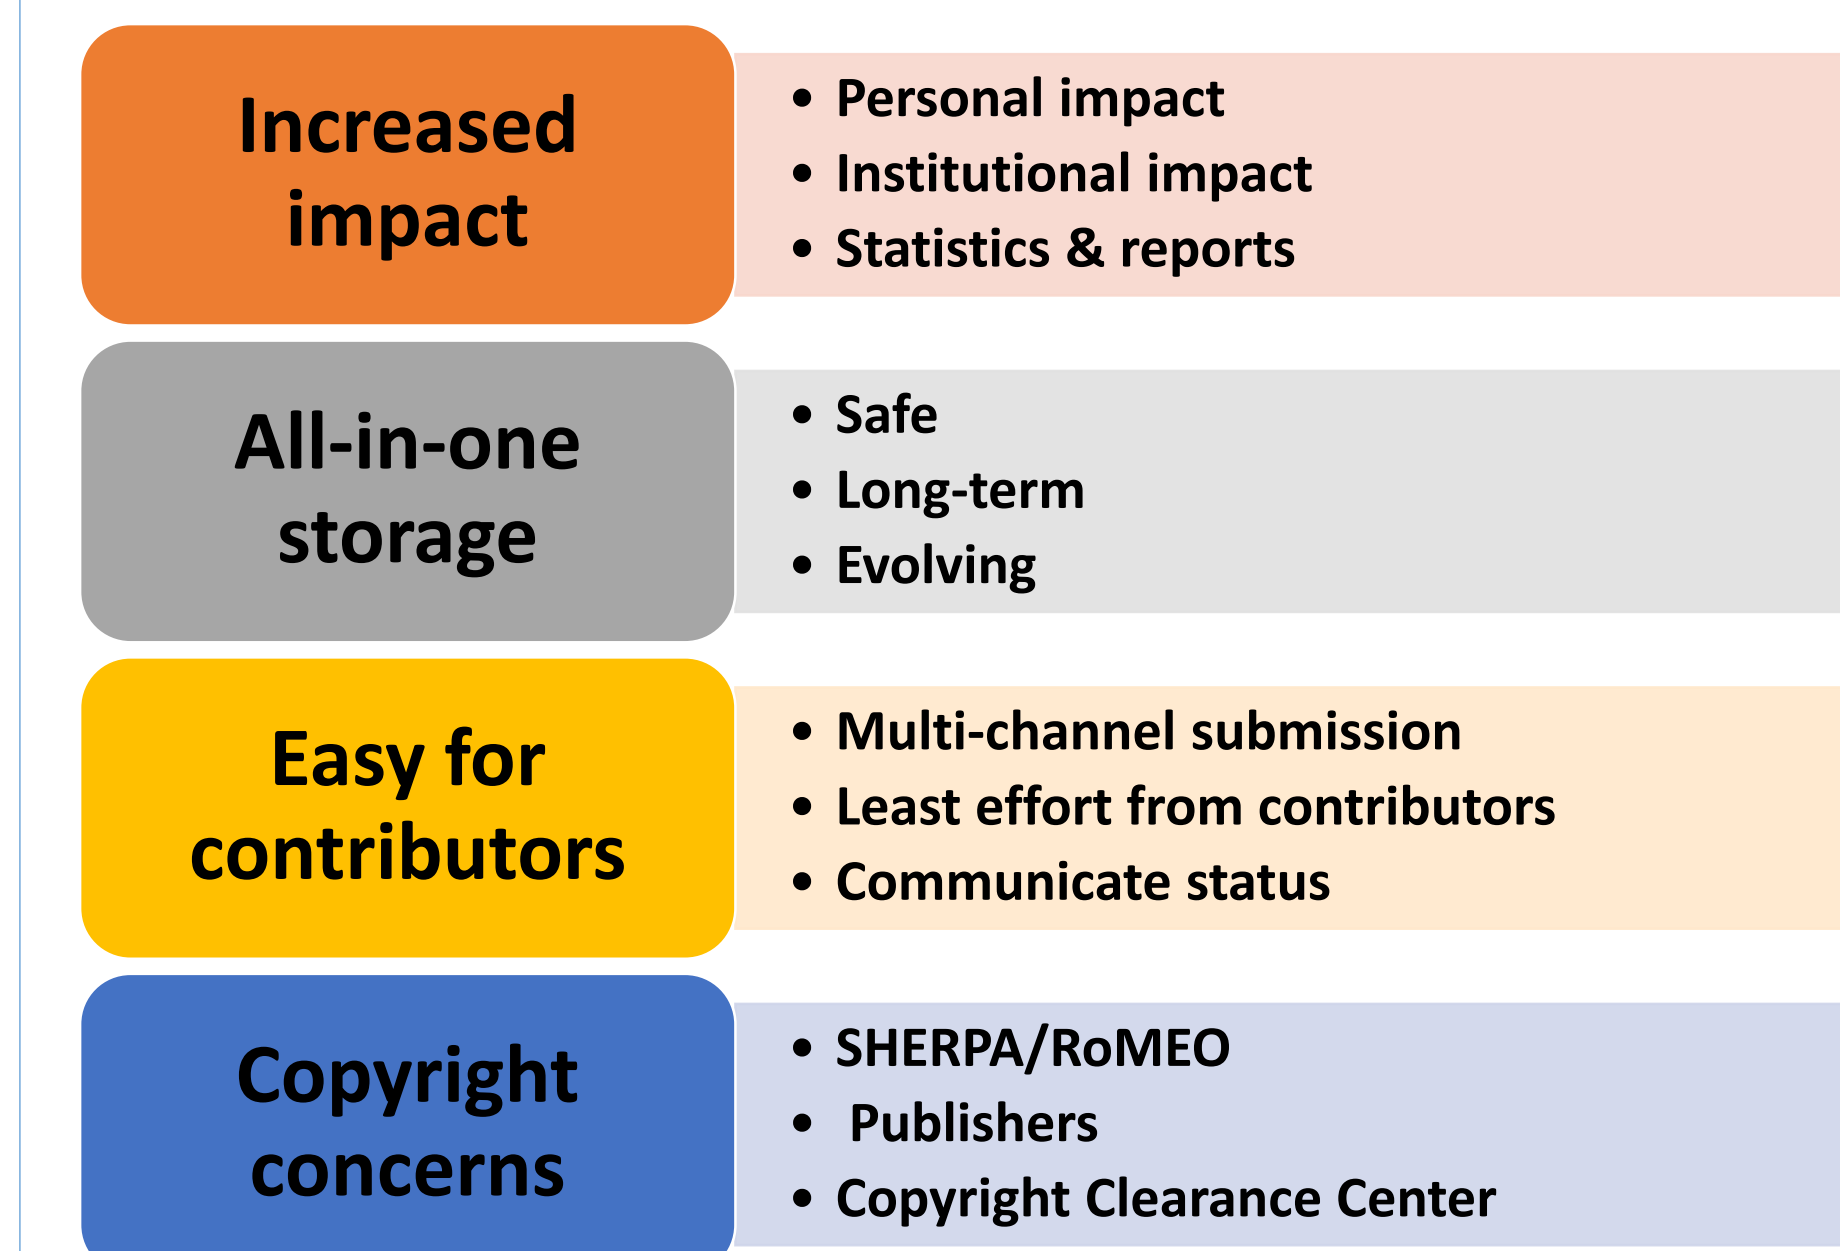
Increased impact

- Personal impact
- Institutional impact
- Statistics & reports

All-in-one storage

- Safe
- Long-term
- Evolving

Easy for contributors

- Multi-channel submission
- Least effort from contributors
- Communicate status

Copyright concerns

- SHERPA/RoMEO
- Publishers
- Copyright Clearance Center